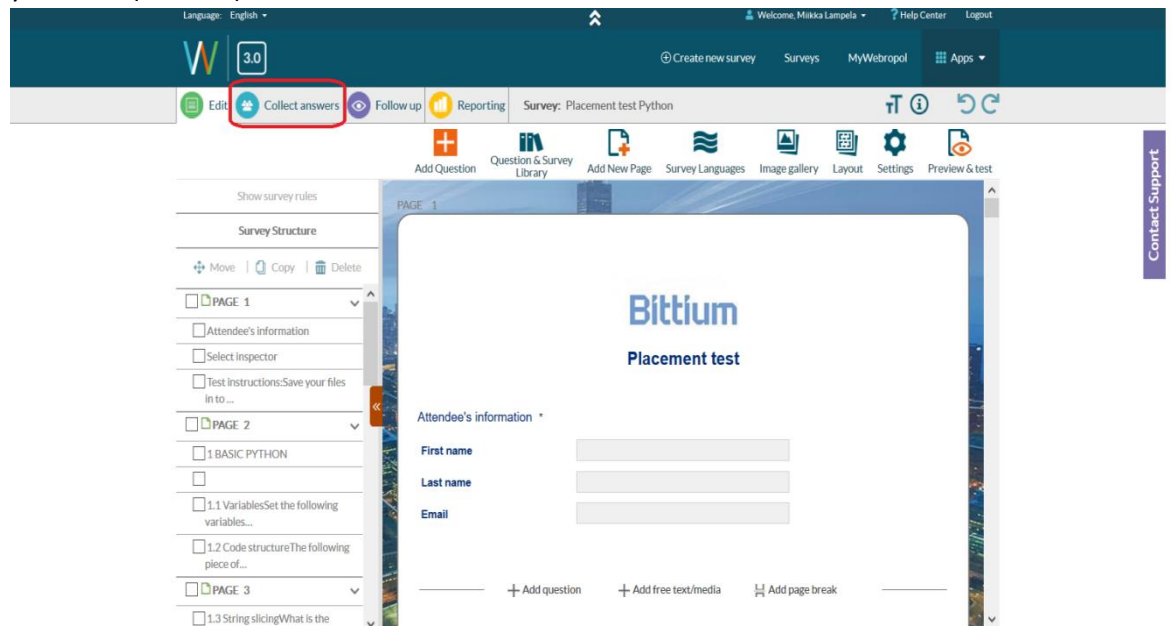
Language: English ▾

Welcome, Miikka Lampela ▾ Help Center Logout

3.0

Create new survey Surveys MyWebropol Apps ▾

Edit Collect answers Follow up Reporting Survey: Placement test Python

Add Question Question & Survey Library Add New Page Survey Languages Image gallery Layout Settings Preview & test

Contact Support

Show survey rules

Survey Structure

Move | Copy | Delete

PAGE 1

Attendee's information

Select inspector

Test instructions:Save your files in to ...

PAGE 2

1 BASIC PYTHON

1.1 VariablesSet the following variables...

1.2 Code structureThe following piece of...

PAGE 3

1.3 String slicingWhat is the

PAGE 1

Bittium

Placement test

Attendee's information *

First name

Last name

Email

Add question Add free text/media Add page break